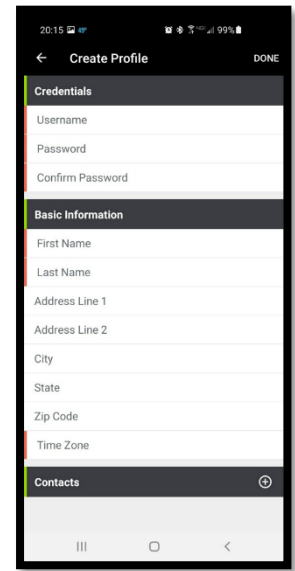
20:15 99%

Create Profile

DONE

Credentials

Username

Password

Confirm Password

Basic Information

First Name

Last Name

Address Line 1

Address Line 2

City

State

Zip Code

Time Zone

Contacts